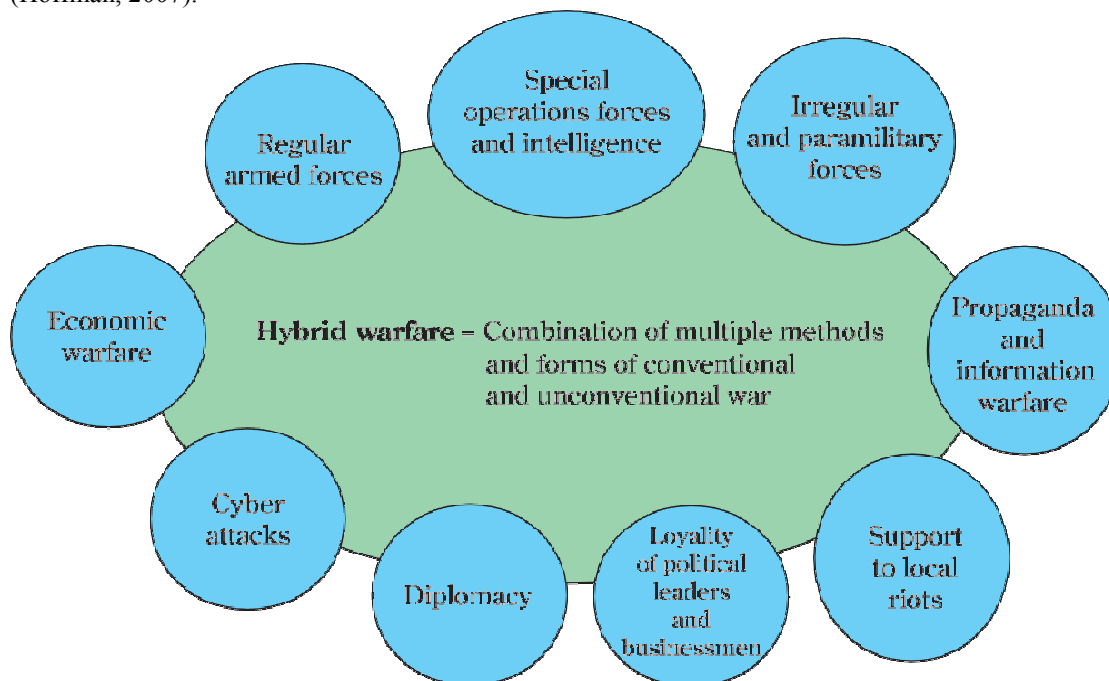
(Hoffman, 2007).

Regular armed forces

Special operations forces and intelligence

Irregular and paramilitary forces

Economic warfare

Hybrid warfare = Combination of multiple methods and forms of conventional and unconventional war

Propaganda and information warfare

Cyber attacks

Diplomacy

Loyality of political leaders and businessmen

Support to local riots